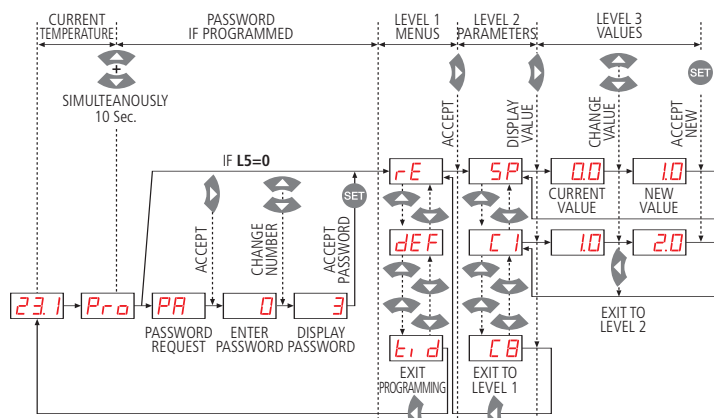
CURRENT TEMPERATURE

PASSWORD IF PROGRAMMED

LEVEL 1 MENUS

LEVEL 2 PARAMETERS

LEVEL 3 VALUES

+

SIMULTEANOUSLY 10 Sec.

ACCEPT

DISPLAY VALUE

CHANGE VALUE

SET

ACCEPT NEW

IF **L5=0**

ACCEPT

CHANGE NUMBER

SET

ACCEPT PASSWORD

rE

SP

0.0

1.0

CURRENT VALUE

NEW VALUE

dEF

C1

1.0

2.0

23.1

Pro

PA

0

3

EXIT TO LEVEL 2

PASSWORD REQUEST

ENTER PASSWORD

DISPLAY PASSWORD

tid

C8

EXIT PROGRAMMING

EXIT TO LEVEL 1